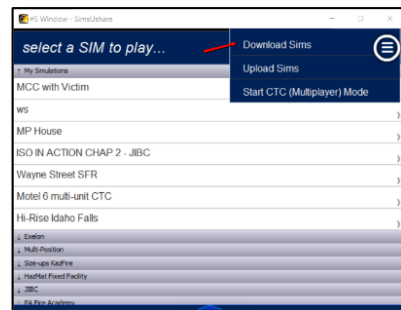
WS Window - SimsUshare

select a SIM to play...

Download Sims

Upload Sims

Start CTC (Multiplayer) Mode

My Simulations

MCC with Victim

ws

MP House

ISO IN ACTION CHAP 2 - JIBC

Wayne Street SFR

Motel 6 multi-unit CTC

Hi-Rise Idaho Falls

Exelon

Multi-Position

Size-ups KazFire

HazMat Fixed Facility

JIBC

PA Fire Academy